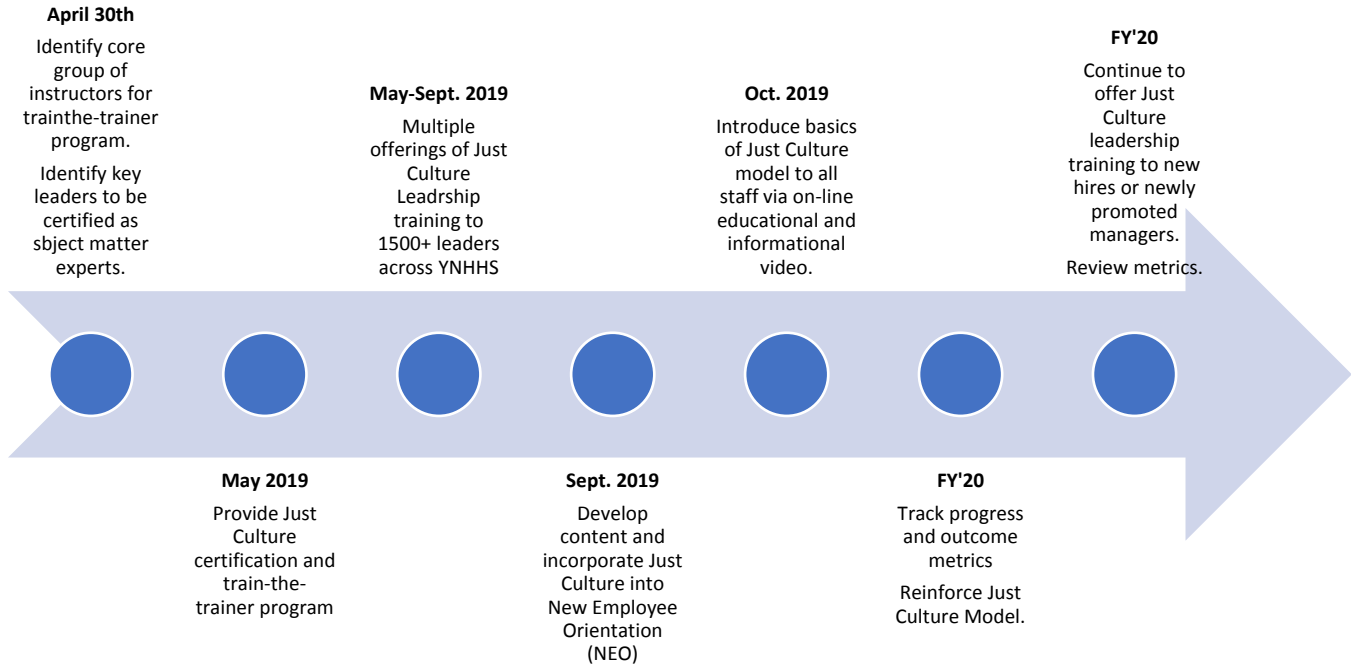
**April 30th**

Identify core group of instructors for trainthe-trainer program.

Identify key leaders to be certified as sbject matter experts.

**May-Sept. 2019**

Multiple offerings of Just Culture Leadrship training to 1500+ leaders across YNHHS

**Oct. 2019**

Introduce basics of Just Culture model to all staff via on-line educational and informational video.

**FY'20**

Continue to offer Just Culture leadership training to new hires or newly promoted managers.

Review metrics.

**May 2019**

Provide Just Culture certification and train-the-trainer program

**Sept. 2019**

Develop content and incorporate Just Culture into New Employee Orientation (NEO)

**FY'20**

Track progress and outcome metrics

Reinforce Just Culture Model.